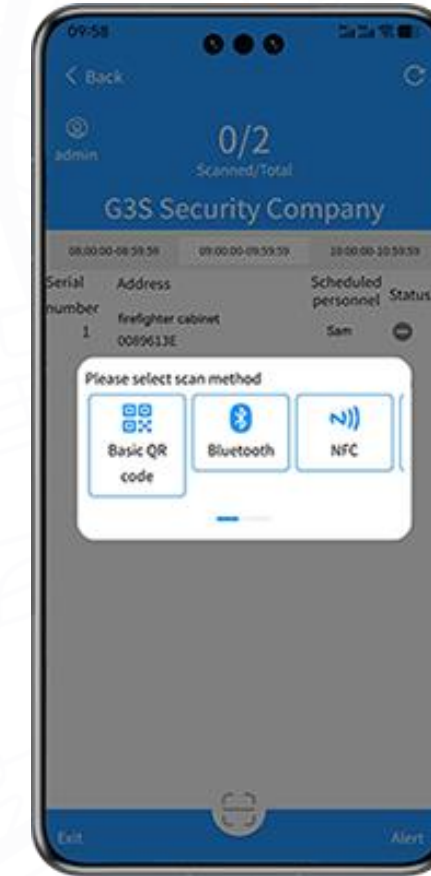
09:58

< Back

admin

0/2
Scanned/Total

G3S Security Company

08:00:00-08:59:59 09:00:00-09:59:59 10:00:00-10:59:59

| Serial number | Address | Scheduled personnel | Status |
|---|---|---|---|
| 1 | firefighter cabinet 0089613E | Sam | |

Please select scan method

Basic QR code

Bluetooth

NFC

Exit

Alert